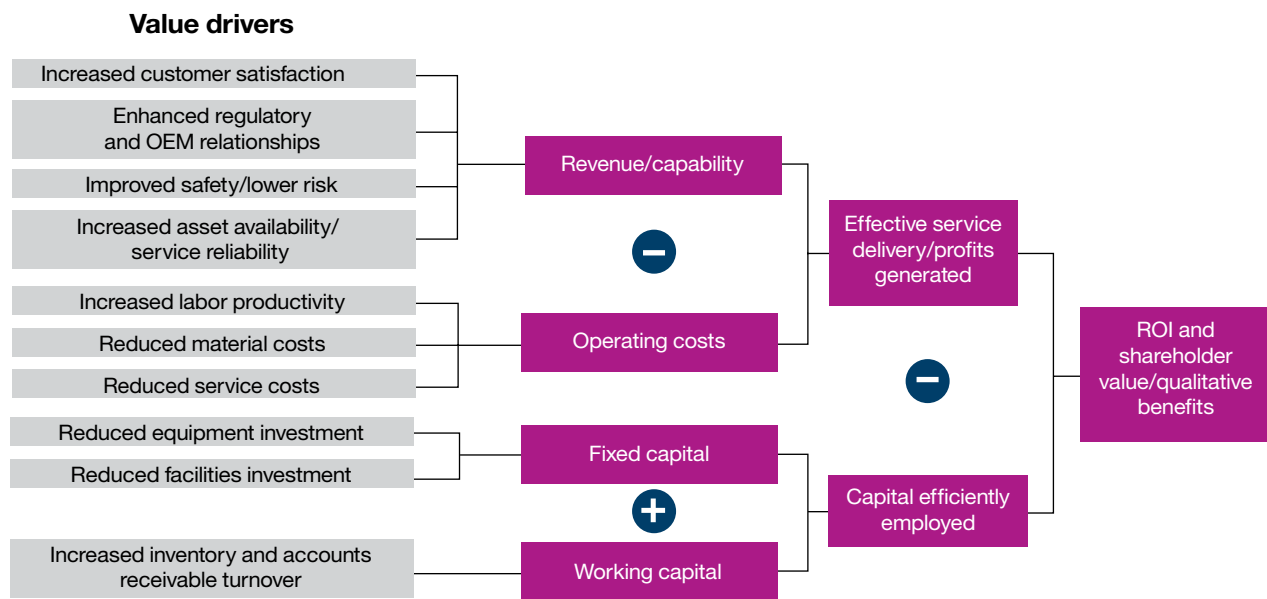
Value drivers

Increased customer satisfaction

Enhanced regulatory and OEM relationships

Improved safety/lower risk

Increased asset availability/ service reliability

Increased labor productivity

Reduced material costs

Reduced service costs

Reduced equipment investment

Reduced facilities investment

Increased inventory and accounts receivable turnover

Revenue/capability

Operating costs

Fixed capital

Working capital

Effective service delivery/profits generated

Capital efficiently employed

ROI and shareholder value/qualitative benefits